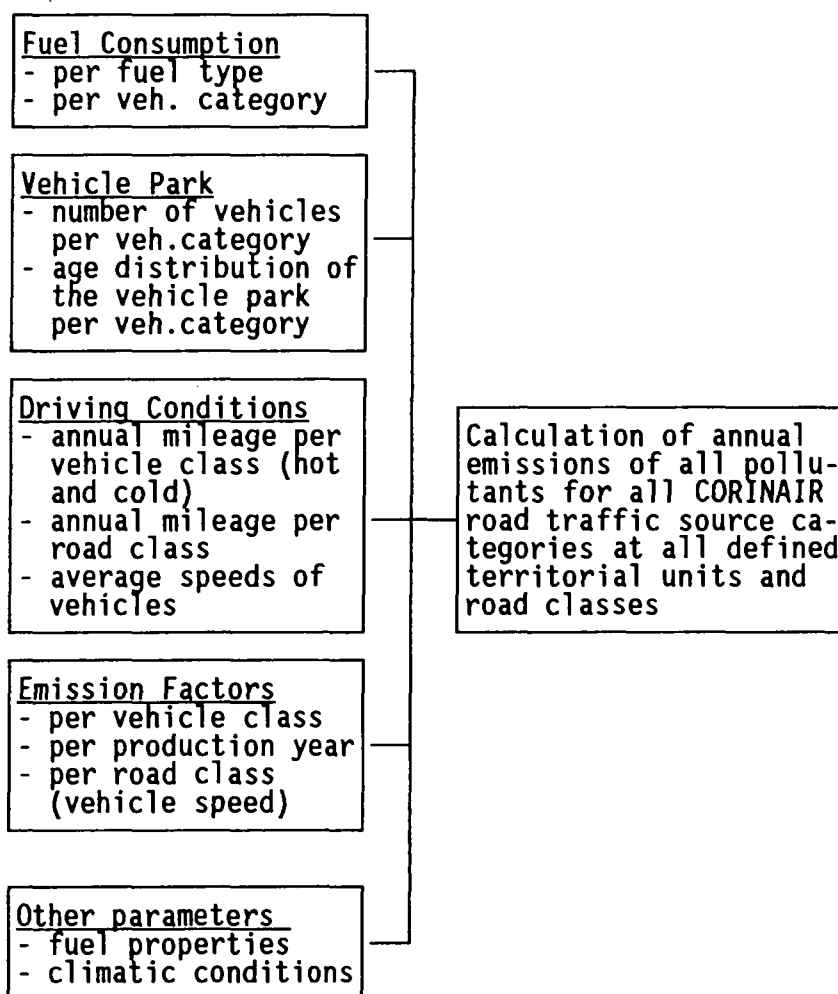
Fuel Consumption
- per fuel type
- per veh. category

Vehicle Park
- number of vehicles per veh.category
- age distribution of the vehicle park per veh.category

Driving Conditions
- annual mileage per vehicle class (hot and cold)
- annual mileage per road class
- average speeds of vehicles

Emission Factors
- per vehicle class
- per production year
- per road class (vehicle speed)

Other parameters
- fuel properties
- climatic conditions

Calculation of annual emissions of all pollutants for all CORINAIR road traffic source categories at all defined territorial units and road classes